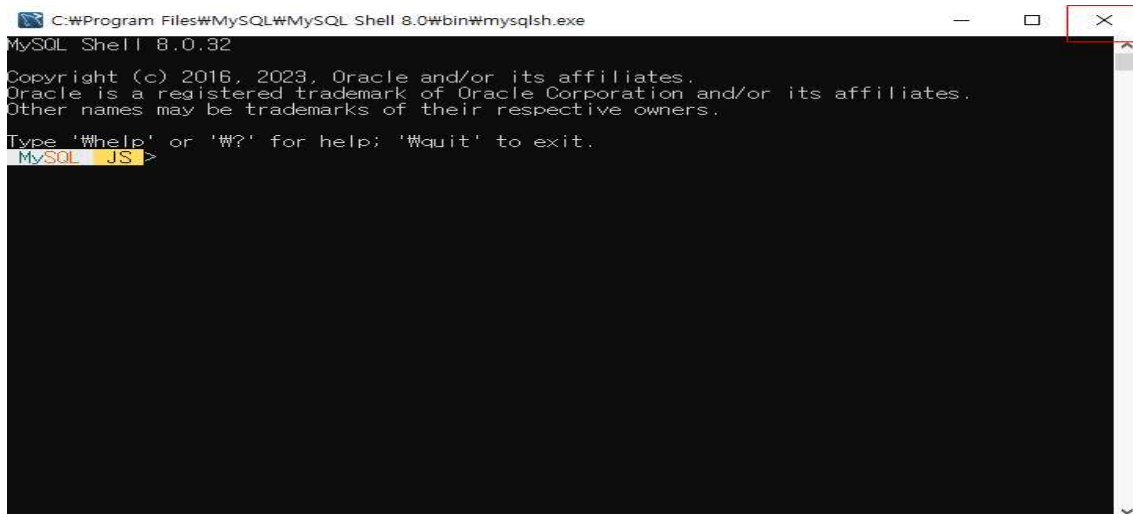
C:₩Program Files₩MySQL₩MySQL Shell 8.0₩bin₩mysqlsh.exe

MySQL Shell 8.0.32

Copyright (c) 2016, 2023, Oracle and/or its affiliates.
Oracle is a registered trademark of Oracle Corporation and/or its affiliates.
Other names may be trademarks of their respective owners.

Type '₩help' or '₩?' for help; '₩quit' to exit.
MySQL JS >